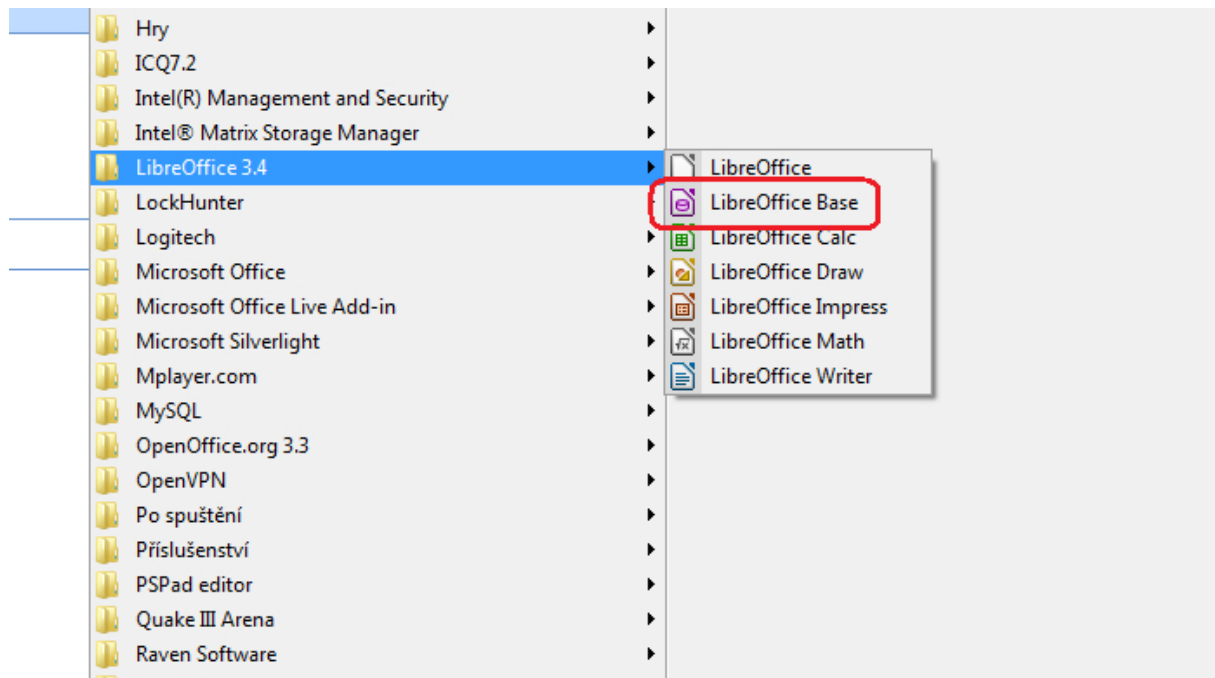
Hry
ICQ7.2
Intel(R) Management and Security
Intel® Matrix Storage Manager
LibreOffice 3.4
LockHunter
Logitech
Microsoft Office
Microsoft Office Live Add-in
Microsoft Silverlight
Mplayer.com
MySQL
OpenOffice.org 3.3
OpenVPN
Po spuštění
Příslušenství
PSPad editor
Quake III Arena
Raven Software

LibreOffice
LibreOffice Base
LibreOffice Calc
LibreOffice Draw
LibreOffice Impress
LibreOffice Math
LibreOffice Writer